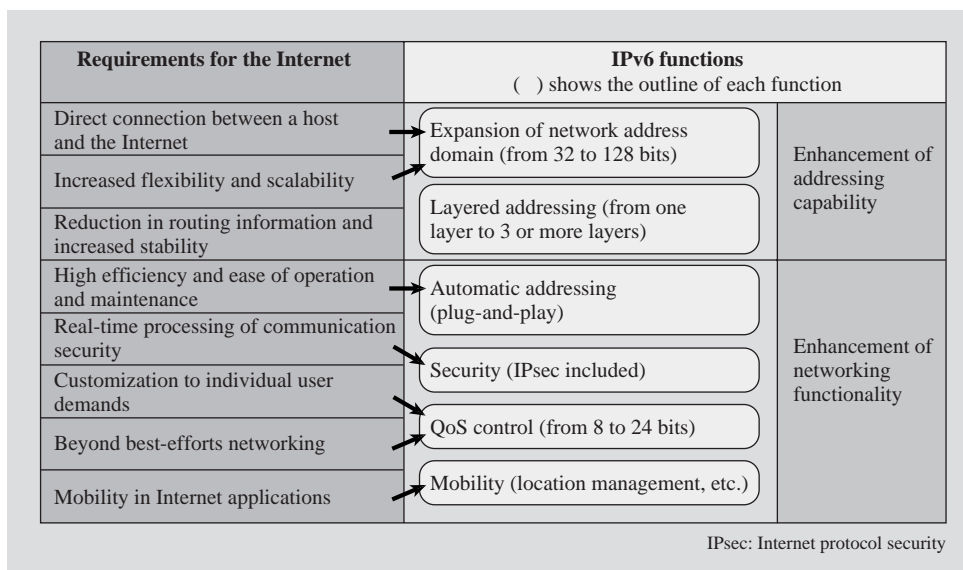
| Requirements for the Internet | IPv6 functions ( ) shows the outline of each function | |
|---|---|---|
| Direct connection between a host and the Internet | Expansion of network address domain (from 32 to 128 bits) | Enhancement of addressing capability |
| Increased flexibility and scalability | | |
| Reduction in routing information and increased stability | Layered addressing (from one layer to 3 or more layers) | |
| High efficiency and ease of operation and maintenance | Automatic addressing (plug-and-play) | Enhancement of networking functionality |
| Real-time processing of communication security | Security (IPsec included) | |
| Customization to individual user demands | QoS control (from 8 to 24 bits) | |
| Beyond best-efforts networking | | |
| Mobility in Internet applications | Mobility (location management, etc.) | |

IPsec: Internet protocol security